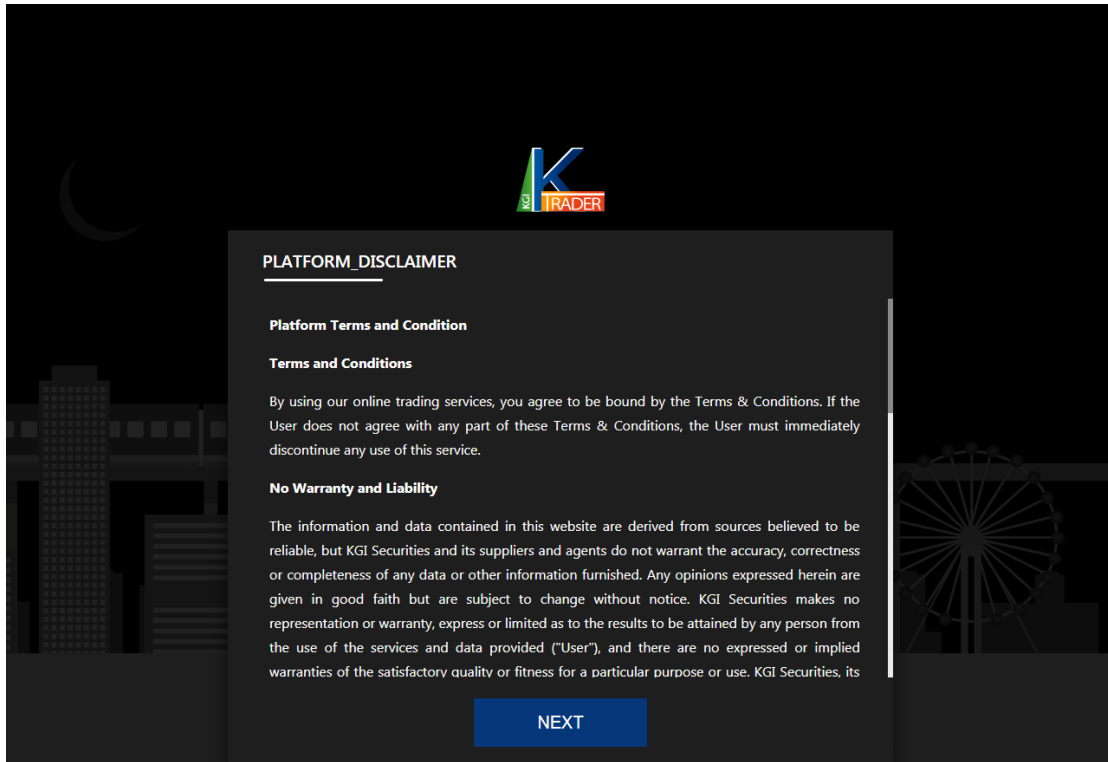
KGI K TRADER

PLATFORM_DISCLAIMER

Platform Terms and Condition

Terms and Conditions

By using our online trading services, you agree to be bound by the Terms & Conditions. If the User does not agree with any part of these Terms & Conditions, the User must immediately discontinue any use of this service.

No Warranty and Liability

The information and data contained in this website are derived from sources believed to be reliable, but KGI Securities and its suppliers and agents do not warrant the accuracy, correctness or completeness of any data or other information furnished. Any opinions expressed herein are given in good faith but are subject to change without notice. KGI Securities makes no representation or warranty, express or limited as to the results to be attained by any person from the use of the services and data provided ("User"), and there are no expressed or implied warranties of the satisfactory quality or fitness for a particular purpose or use. KGI Securities, its

NEXT